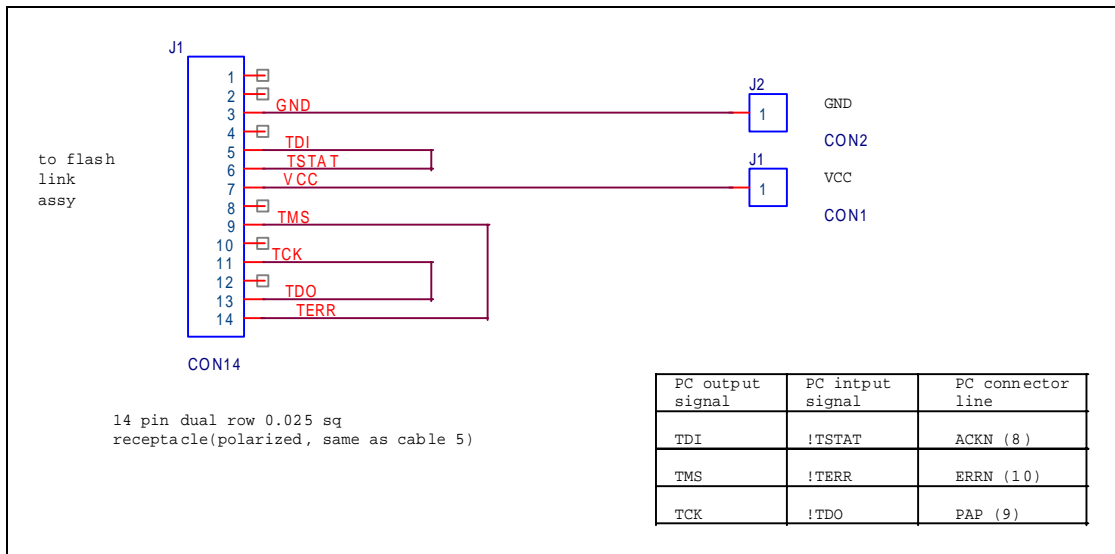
J1

1
2
3 GND
4
5 TDI
6 TSTAT
7 VCC
8
9 TMS
10
11 TCK
12
13 TDO
14 TERR

CON14

to flash link assy

J2
1
GND
CON2

J1
1
VCC
CON1

14 pin dual row 0.025 sq receptacle(polarized, same as cable 5)

| PC output signal | PC intput signal | PC connector line |
|---|---|---|
| TDI | !TSTAT | ACKN (8) |
| TMS | !TERR | ERRN (10) |
| TCK | !TDO | PAP (9) |